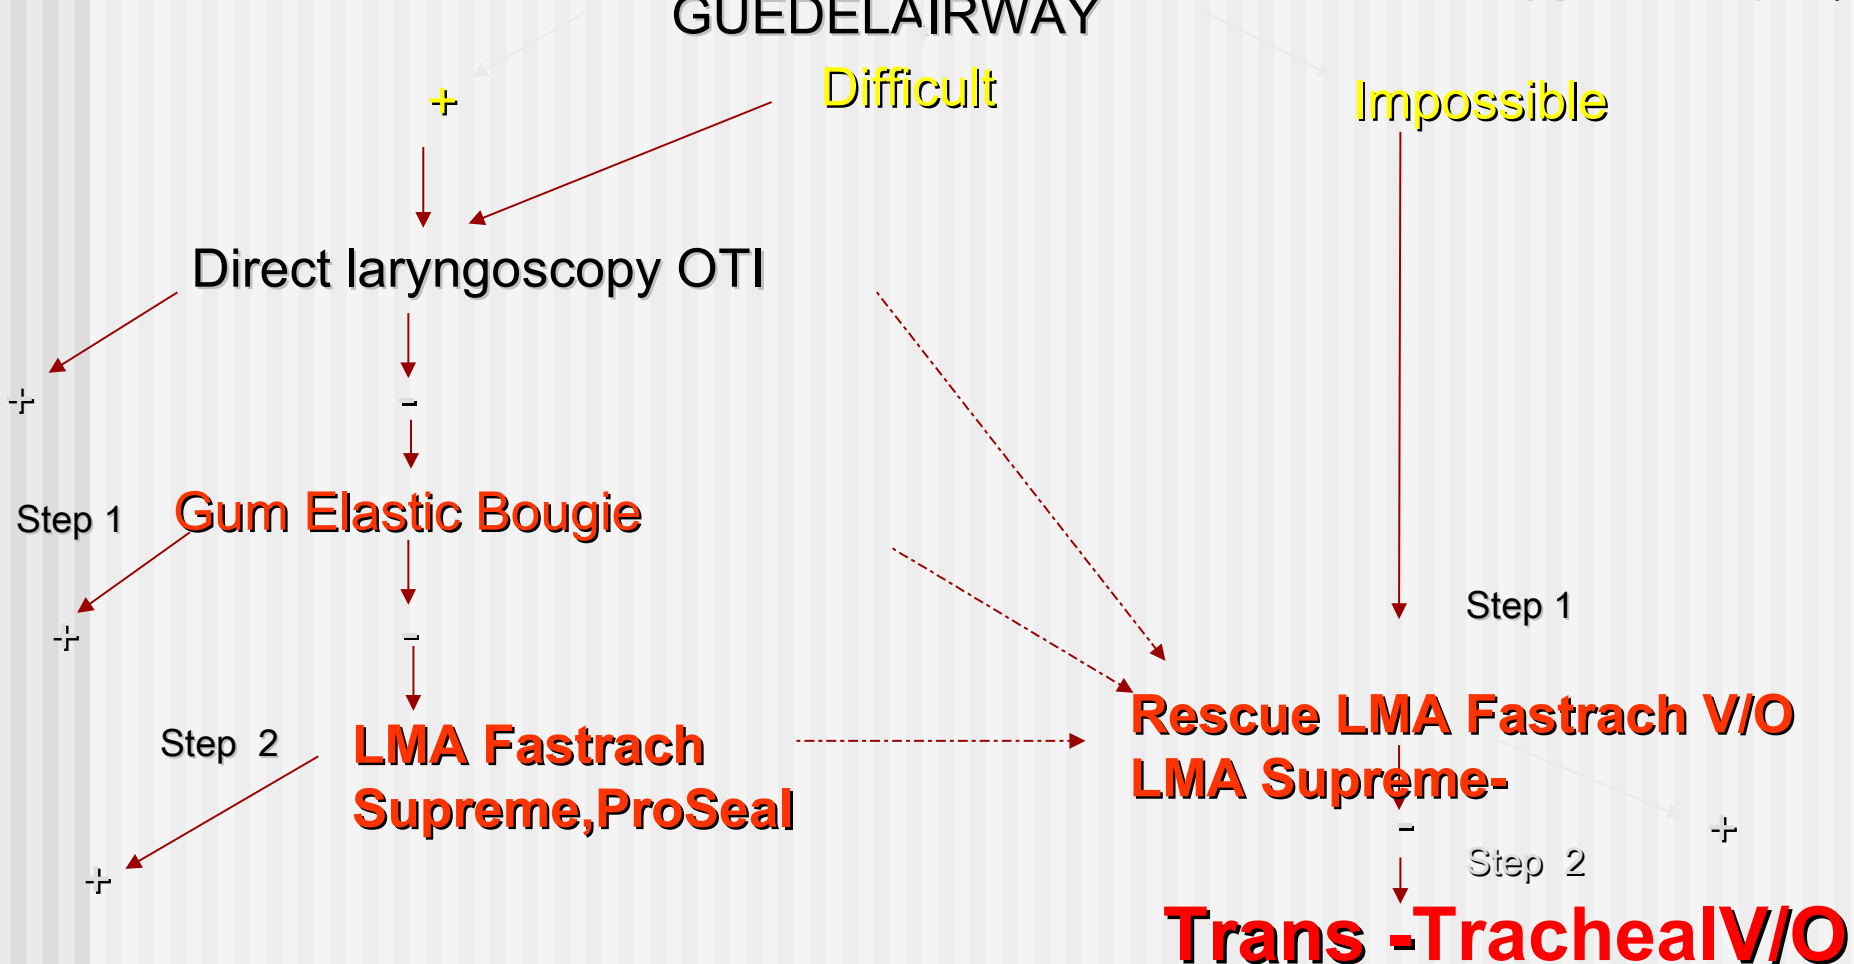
GUEDELAIRWAY

+

Difficult

Impossible

Direct laryngoscopy OTI

+

-

Step 1

Gum Elastic Bougie

+

-

Step 1

Step 2

LMA Fastrach Supreme,ProSeal

+

Rescue LMA Fastrach V/O LMA Supreme-

-

+

Step 2

Trans -TrachealV/O